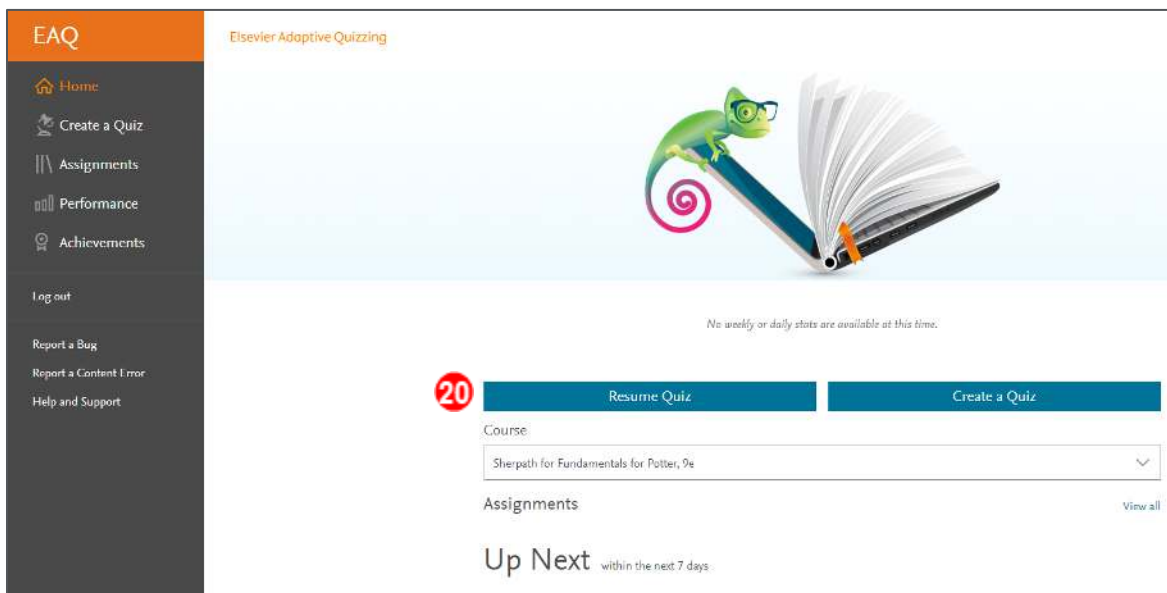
EAQ

Home

Create a Quiz

Assignments

Performance

Achievements

Log out

Report a Bug

Report a Content Error

Help and Support

Elsevier Adaptive Quizzing

No weekly or daily stats are available at this time.

20

Resume Quiz

Create a Quiz

Course

Sherpath for Fundamentals for Potter, 9e

Assignments

View all

Up Next within the next 7 days